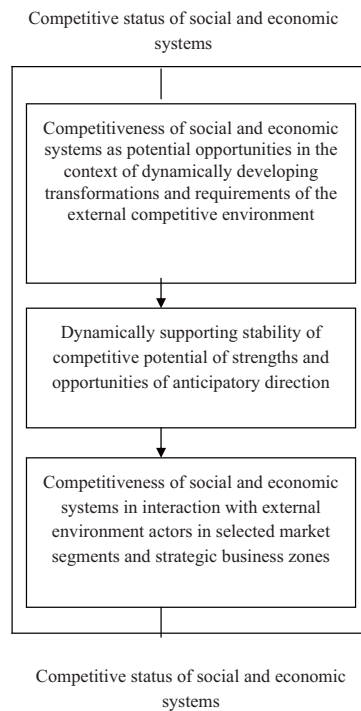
Competitive status of social and economic systems

Competitiveness of social and economic systems as potential opportunities in the context of dynamically developing transformations and requirements of the external competitive environment

Dynamically supporting stability of competitive potential of strengths and opportunities of anticipatory direction

Competitiveness of social and economic systems in interaction with external environment actors in selected market segments and strategic business zones

Competitive status of social and economic systems